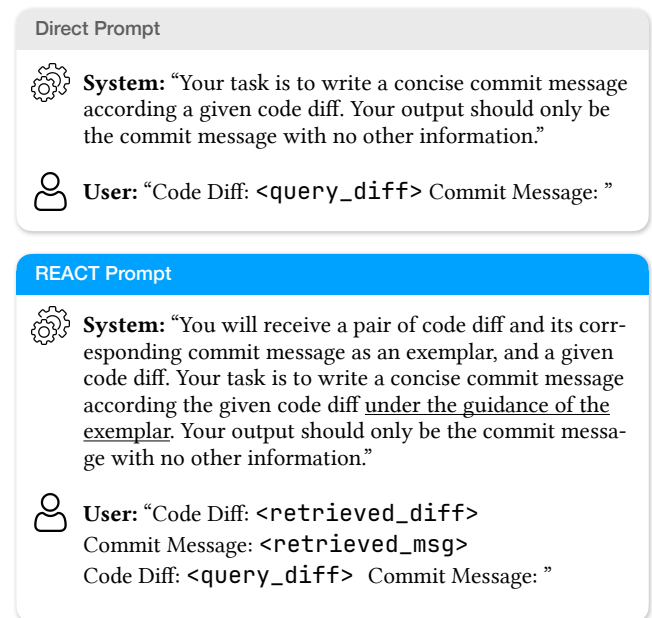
Direct Prompt

**System:** “Your task is to write a concise commit message according a given code diff. Your output should only be the commit message with no other information.”

**User:** “Code Diff: <query_diff> Commit Message: ”

REACT Prompt

**System:** “You will receive a pair of code diff and its corresponding commit message as an exemplar, and a given code diff. Your task is to write a concise commit message according the given code diff under the guidance of the exemplar. Your output should only be the commit message with no other information.”

**User:** “Code Diff: <retrieved_diff>
Commit Message: <retrieved_msg>
Code Diff: <query_diff> Commit Message: ”